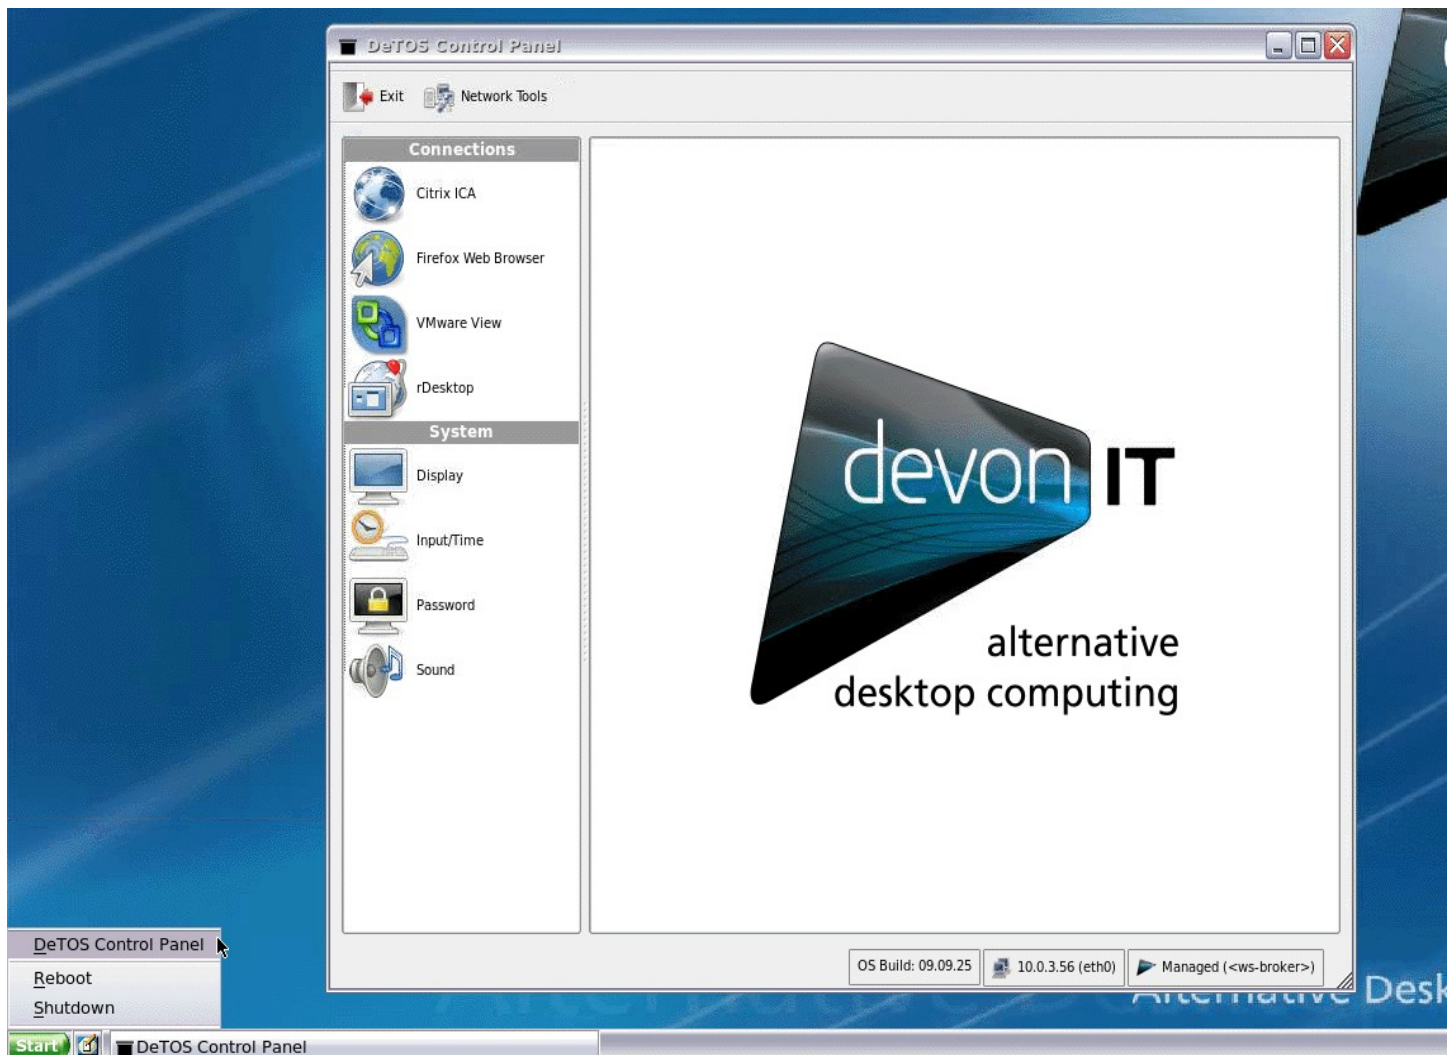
DeTOS Control Panel

Exit Network Tools

Connections

Citrix ICA

Firefox Web Browser

VMware View

rDesktop

System

Display

Input/Time

Password

Sound

devon IT

alternative desktop computing

OS Build: 09.09.25

10.0.3.56 (eth0)

Managed (<ws-broker>)

DeTOS Control Panel

Reboot

Shutdown

Start

DeTOS Control Panel

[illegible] Desk